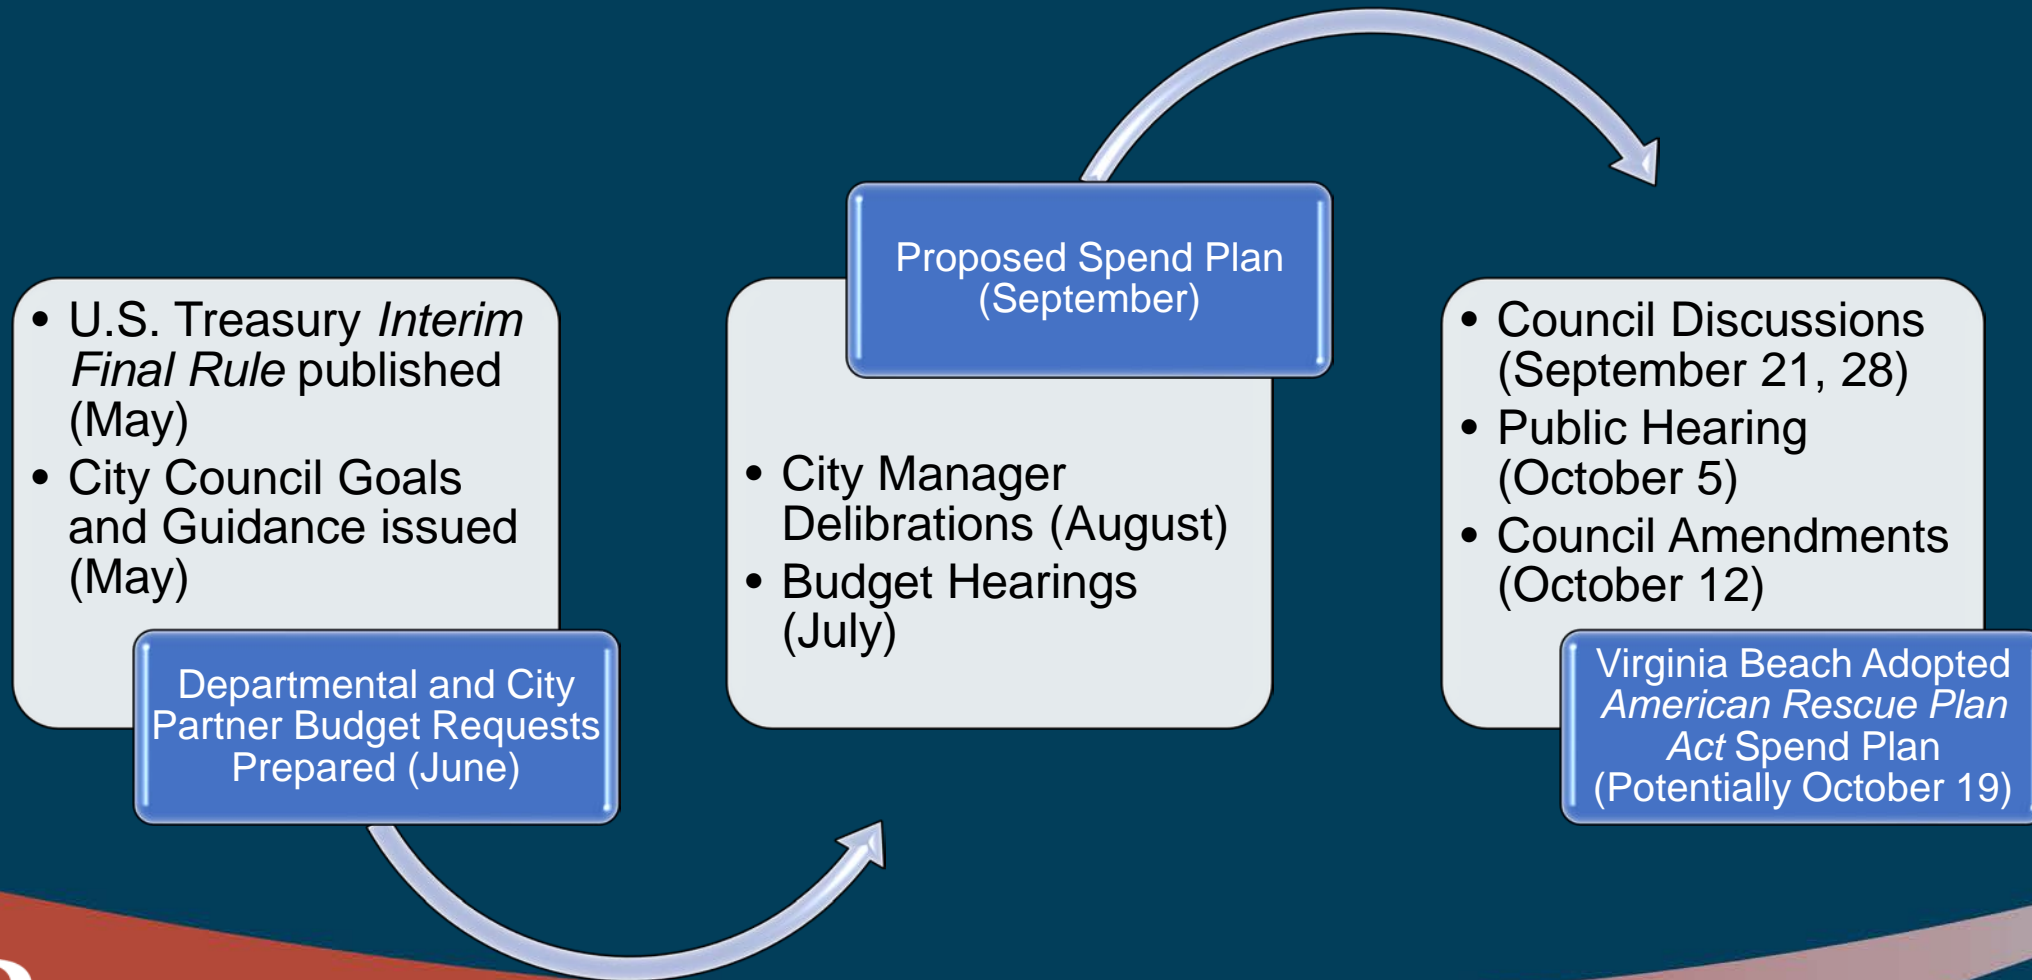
• U.S. Treasury *Interim Final Rule* published (May)
• City Council Goals and Guidance issued (May)

Departmental and City Partner Budget Requests Prepared (June)

Proposed Spend Plan (September)

• City Manager Deliberations (August)
• Budget Hearings (July)

• Council Discussions (September 21, 28)
• Public Hearing (October 5)
• Council Amendments (October 12)

Virginia Beach Adopted *American Rescue Plan Act* Spend Plan (Potentially October 19)